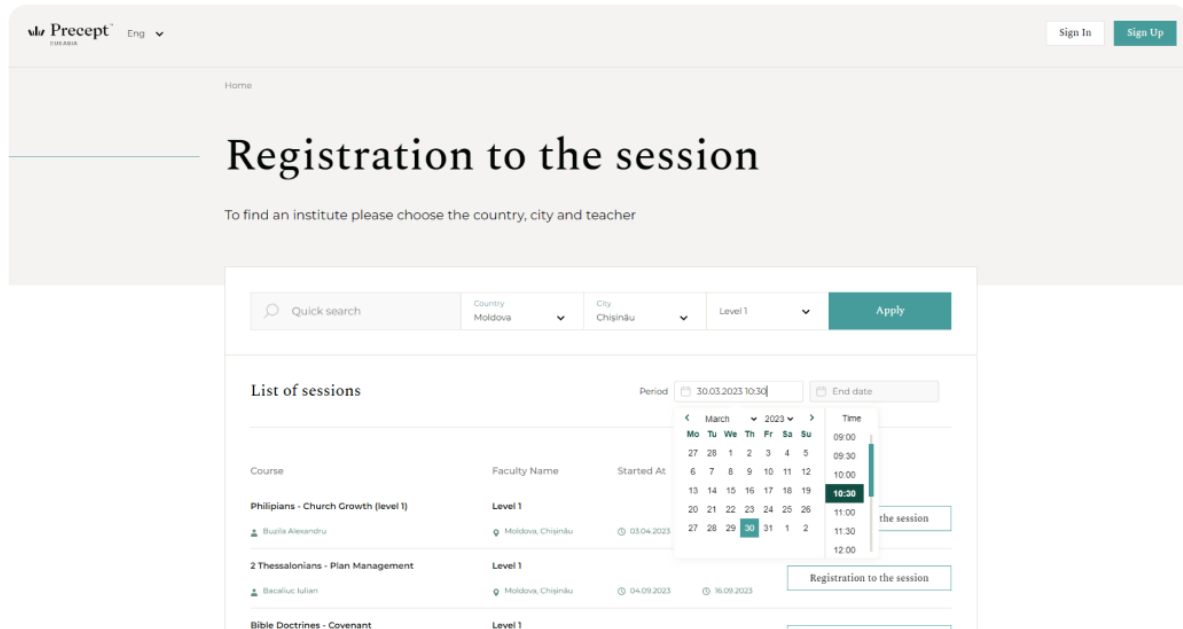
Precept EURASIA Eng

Sign In Sign Up

Home

Registration to the session

To find an institute please choose the country, city and teacher

Quick search
Country Moldova
City Chișinău
Level 1
Apply

List of sessions

Period 30.03.2023 10:30 End date

March 2023 Time

| Mo | Tu | We | Th | Fr | Sa | Su |
|---|---|---|---|---|---|---|
| 27 | 28 | 1 | 2 | 3 | 4 | 5 |
| 6 | 7 | 8 | 9 | 10 | 11 | 12 |
| 13 | 14 | 15 | 16 | 17 | 18 | 19 |
| 20 | 21 | 22 | 23 | 24 | 25 | 26 |
| 27 | 28 | 29 | 30 | 31 | 1 | 2 |

09:00
09:30
10:00
10:30
11:00
11:30
12:00

Course Faculty Name Started At

Philipians - Church Growth (level 1)
Buzila Alexandru
Level 1
Moldova, Chișinău
03.04.2023
the session

2 Thessalonians - Plan Management
Bacaliuc Iulian
Level 1
Moldova, Chișinău
04.09.2023
16.09.2023
Registration to the session

Bible Doctrines - Covenant
Level 1